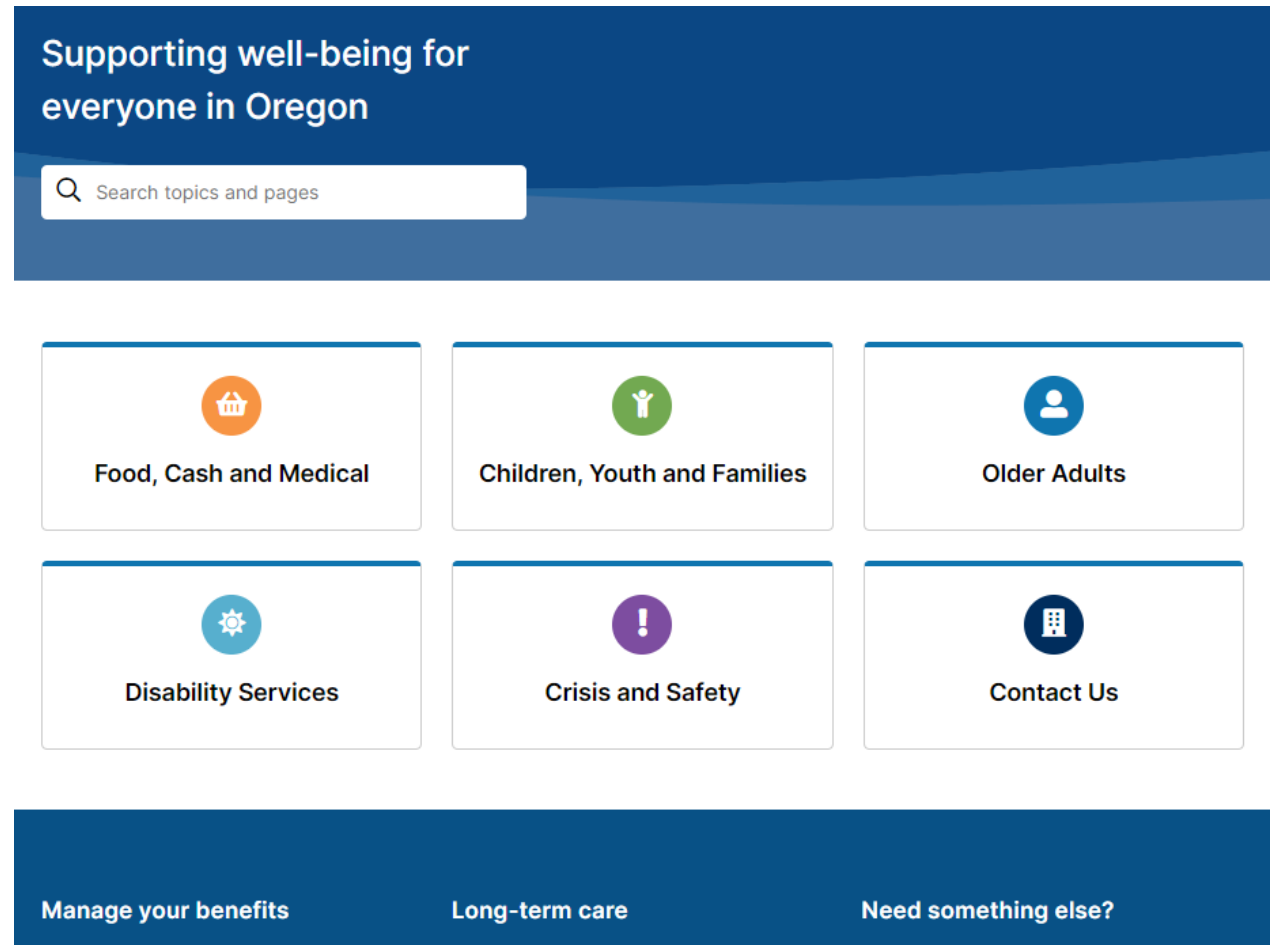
Supporting well-being for everyone in Oregon

Search topics and pages

Food, Cash and Medical

Children, Youth and Families

Older Adults

Disability Services

Crisis and Safety

Contact Us

Manage your benefits

Long-term care

Need something else?